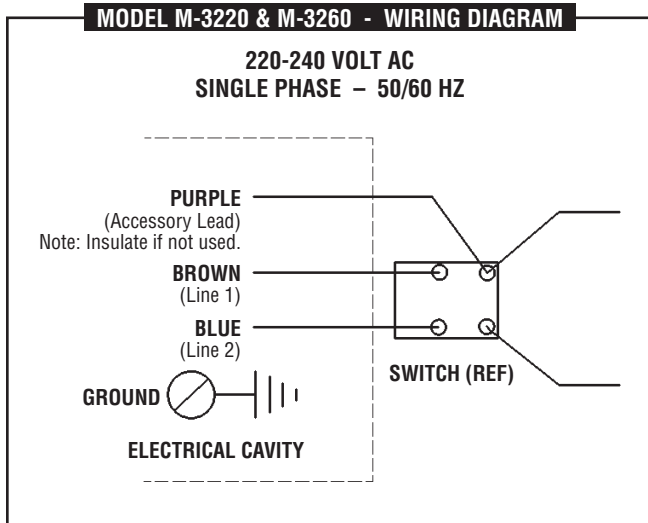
MODEL M-3220 & M-3260 - WIRING DIAGRAM

220-240 VOLT AC
SINGLE PHASE – 50/60 HZ

PURPLE
(Accessory Lead)
Note: Insulate if not used.

BROWN
(Line 1)

BLUE
(Line 2)

GROUND

SWITCH (REF)

ELECTRICAL CAVITY